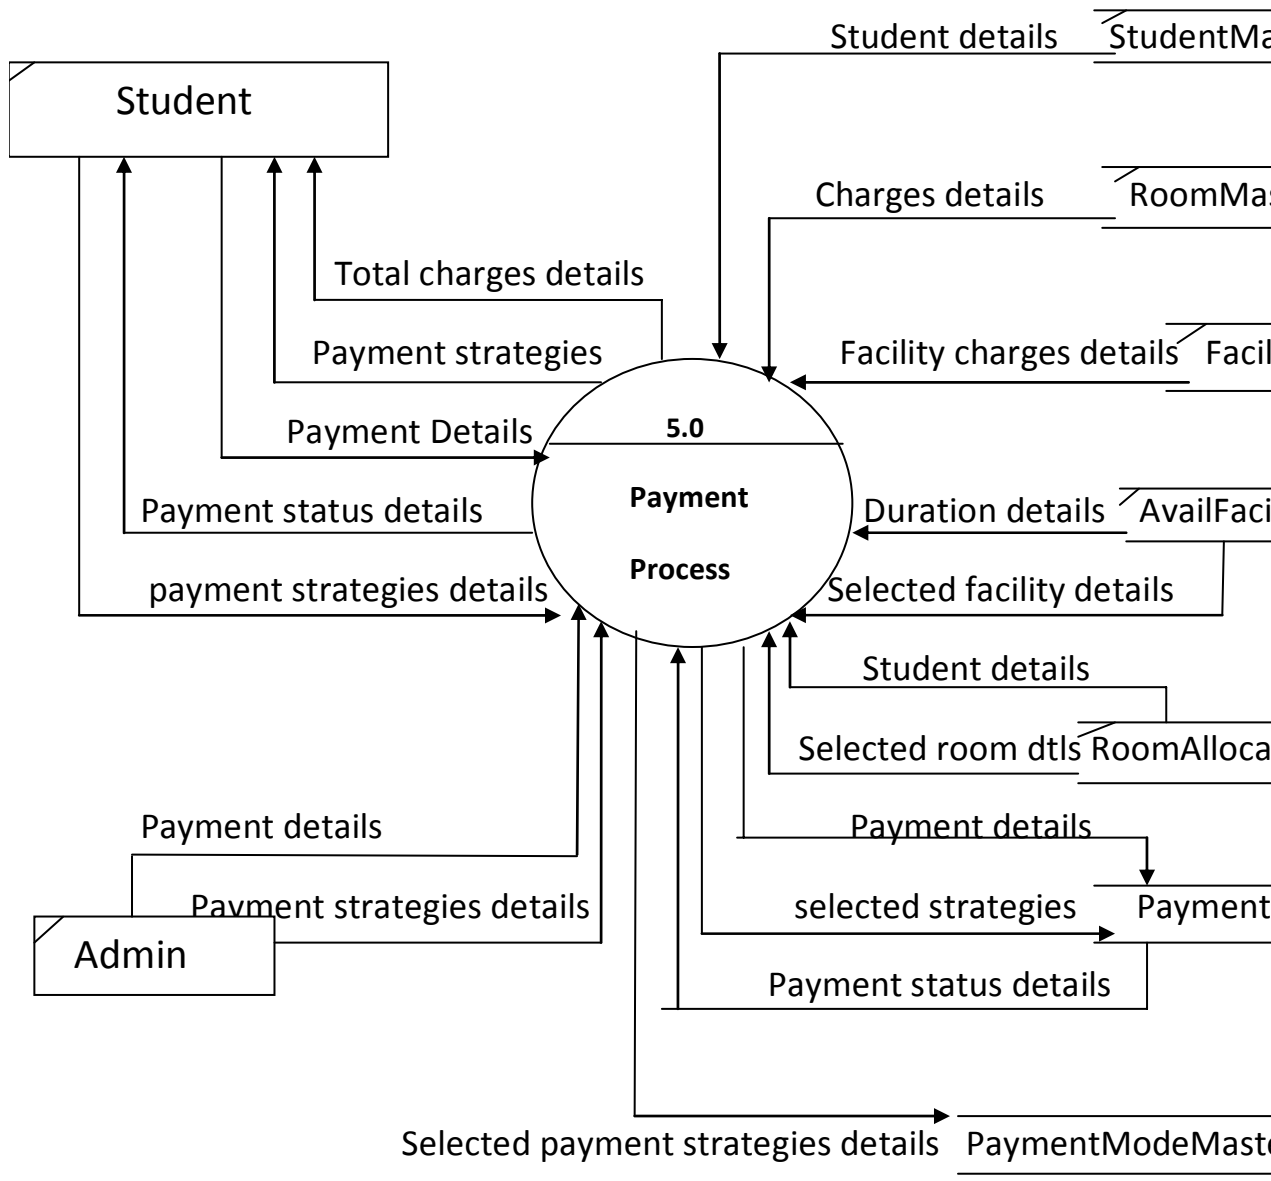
Student details
StudentMa
Student
Charges details
RoomMas
Total charges details
Payment strategies
Facility charges details
Facil
Payment Details
5.0
Payment
Process
Payment status details
Duration details
AvailFaci
payment strategies details
Selected facility details
Student details
Selected room dtls
RoomAlloca
Payment details
Payment details
Payment strategies details
selected strategies
Payment
Admin
Payment status details
Selected payment strategies details
PaymentModeMast